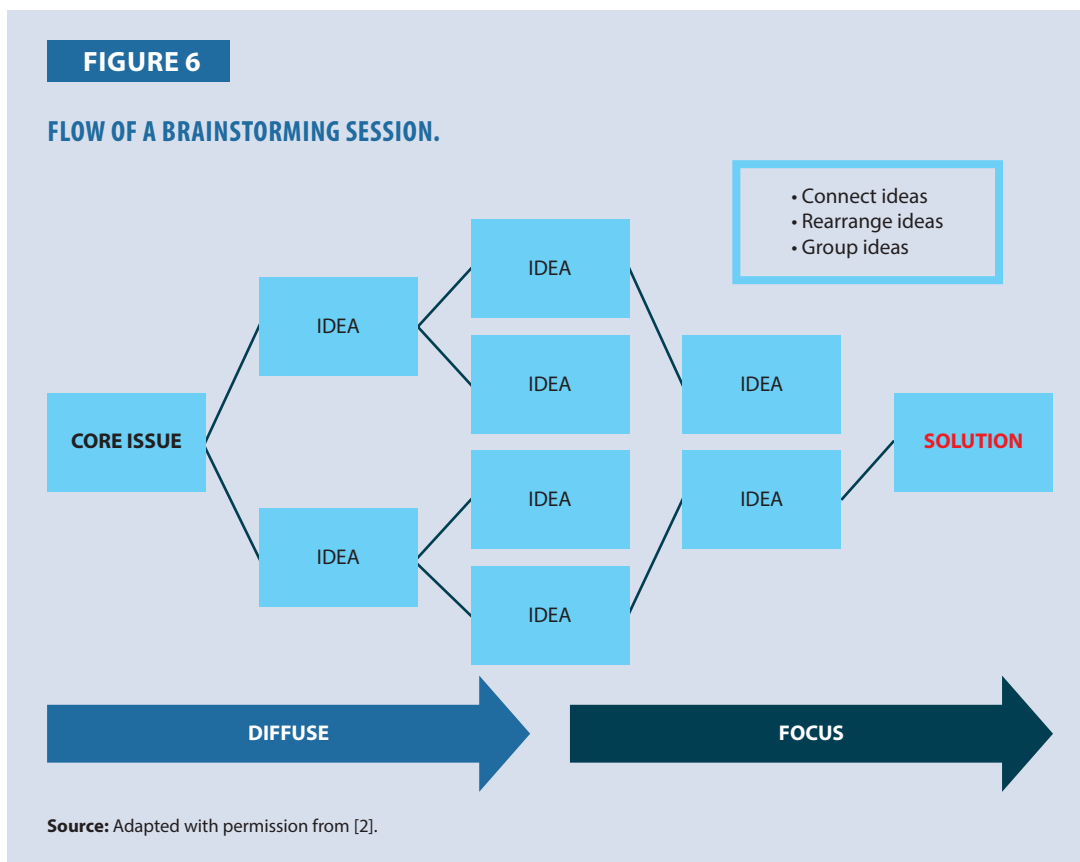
FIGURE 6

FLOW OF A BRAINSTORMING SESSION.

• Connect ideas
• Rearrange ideas
• Group ideas

CORE ISSUE

IDEA

IDEA

IDEA

IDEA

IDEA

IDEA

IDEA

IDEA

SOLUTION

DIFFUSE

FOCUS

**Source:** Adapted with permission from [2].